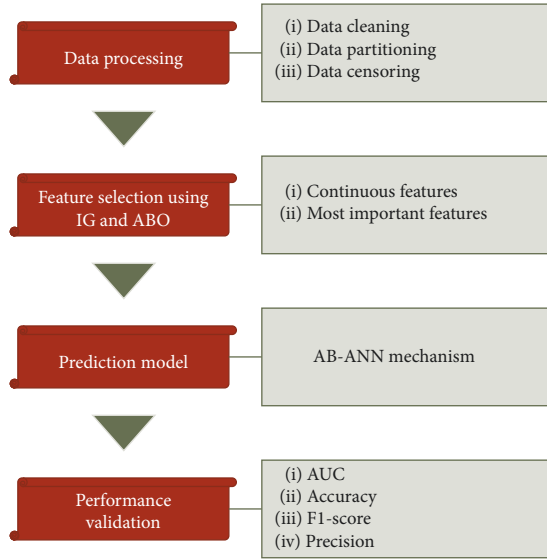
Data processing

(i) Data cleaning
(ii) Data partitioning
(iii) Data censoring

Feature selection using IG and ABO

(i) Continuous features
(ii) Most important features

Prediction model

AB-ANN mechanism

Performance validation

(i) AUC
(ii) Accuracy
(iii) F1-score
(iv) Precision